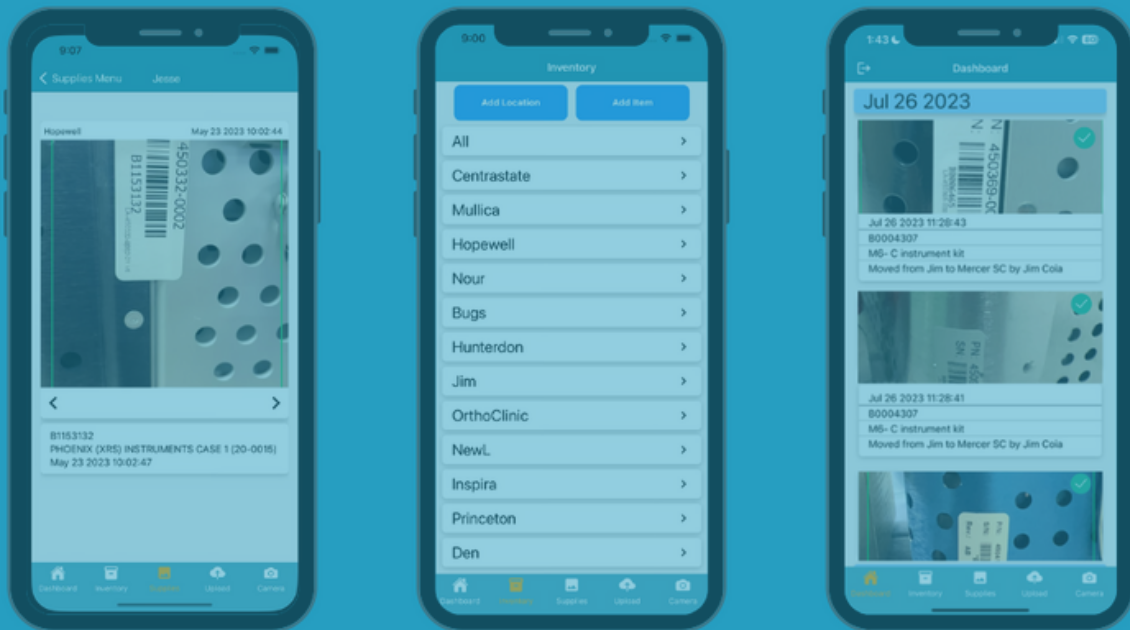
9:07

Supplies Menu Jesse

Hopewell May 23 2023 10:02:44

450332-0002

B1153132

B1153132
PHOENIX (XR5) INSTRUMENTS CASE 1 (20-0015)
May 23 2023 10:02:47

Dashboard Inventory Supplies Upload Camera

9:00

Inventory

Add Location Add Item

All
Centrastate
Mullica
Hopewell
Nour
Bugs
Hunterdon
Jim
OrthoClinic
NewL
Inspira
Princeton
Den

Dashboard Inventory Supplies Upload Camera

1:43

Dashboard

Jul 26 2023

450369-00

Jul 26 2023 11:28:43
B0004307
M6- C instrument kit
Moved from Jim to Mercer SC by Jim Cola

Jul 26 2023 11:28:41
B0004307
M6- C instrument kit
Moved from Jim to Mercer SC by Jim Cola

Dashboard Inventory Supplies Upload Camera